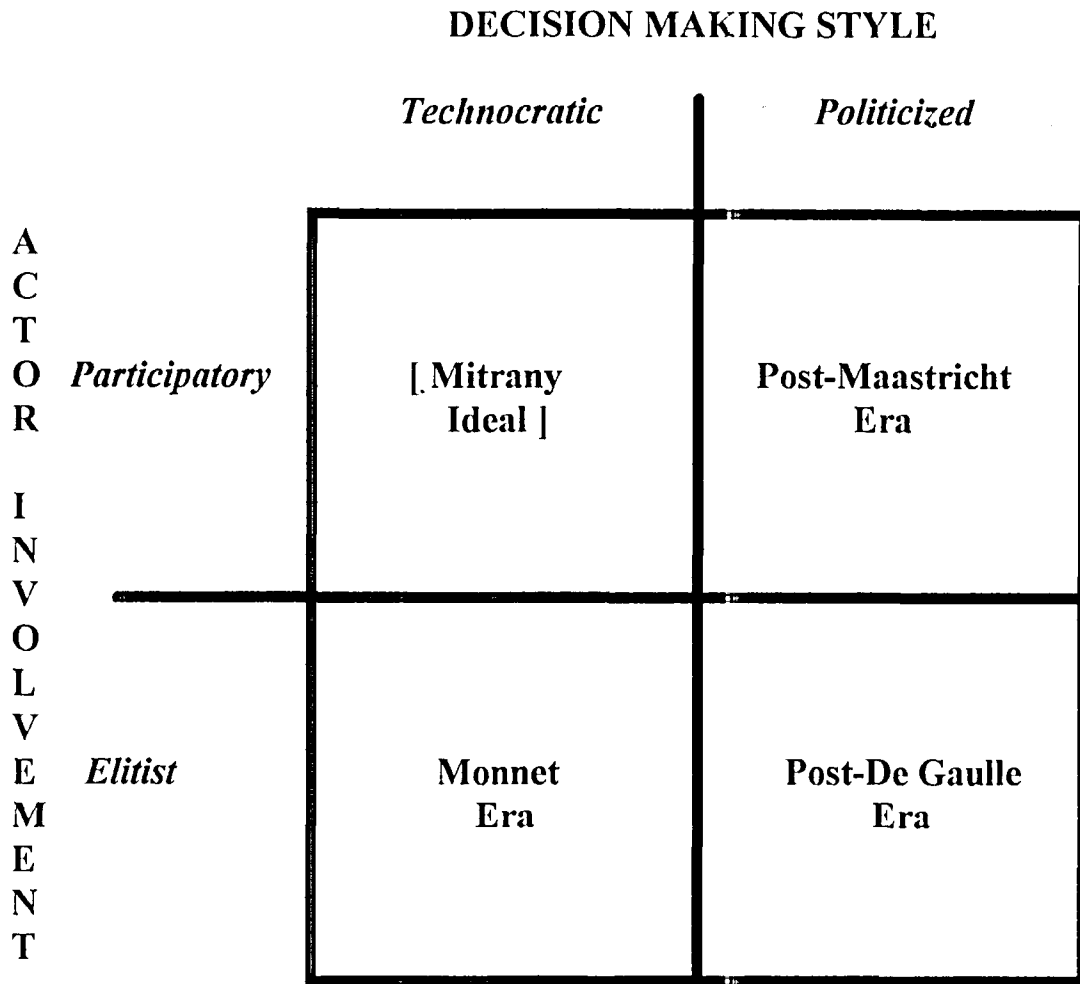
DECISION MAKING STYLE

|  |  | Technocratic | Politicized |
|---|---|---|---|
| ACTOR INVOLVEMENT | Participatory | [ Mitrany Ideal ] | Post-Maastricht Era |
| | Elitist | Monnet Era | Post-De Gaulle Era |